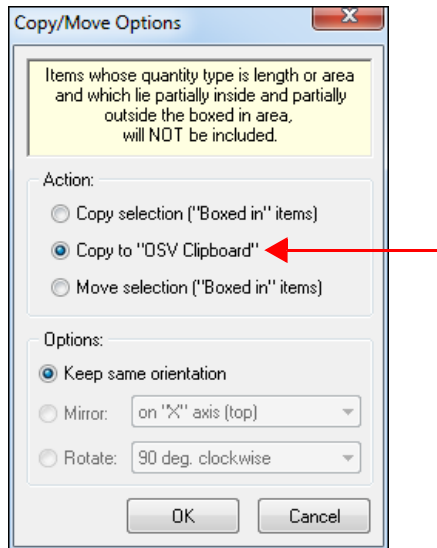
Copy/Move Options

Items whose quantity type is length or area and which lie partially inside and partially outside the boxed in area, will NOT be included.

Action:
Copy selection ("Boxed in" items)
Copy to "OSV Clipboard"
Move selection ("Boxed in" items)

Options:
Keep same orientation
Mirror: on "X" axis (top)
Rotate: 90 deg. clockwise

OK
Cancel